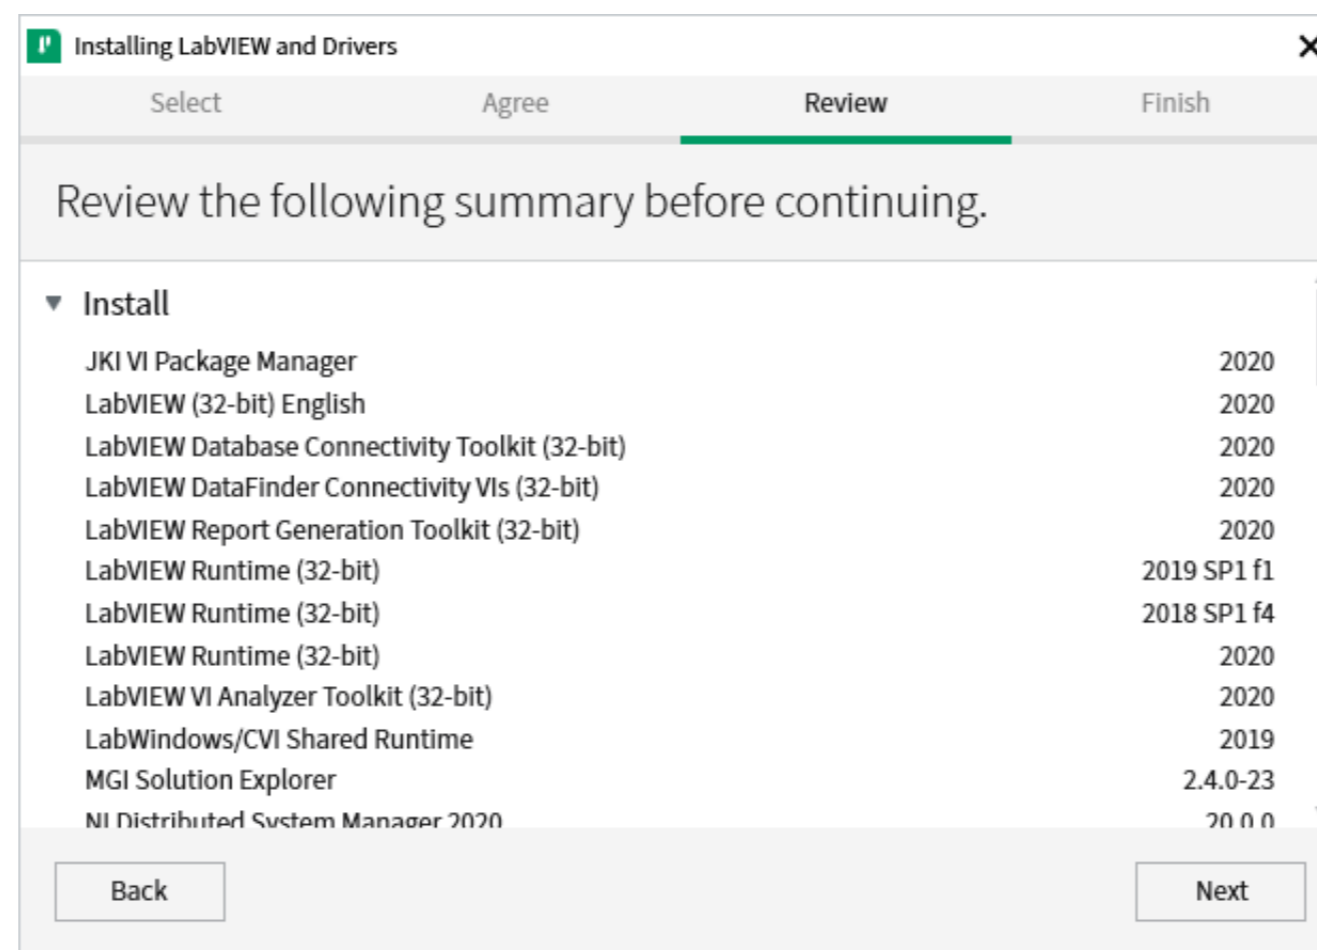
Installing LabVIEW and Drivers

Select Agree Review Finish

Review the following summary before continuing.

Install

| | |
|---|---|
| JKI VI Package Manager | 2020 |
| LabVIEW (32-bit) English | 2020 |
| LabVIEW Database Connectivity Toolkit (32-bit) | 2020 |
| LabVIEW DataFinder Connectivity VIs (32-bit) | 2020 |
| LabVIEW Report Generation Toolkit (32-bit) | 2020 |
| LabVIEW Runtime (32-bit) | 2019 SP1 f1 |
| LabVIEW Runtime (32-bit) | 2018 SP1 f4 |
| LabVIEW Runtime (32-bit) | 2020 |
| LabVIEW VI Analyzer Toolkit (32-bit) | 2020 |
| LabWindows/CVI Shared Runtime | 2019 |
| MGI Solution Explorer | 2.4.0-23 |
| NI Distributed System Manager 2020 | 20.0.0 |

Back

Next